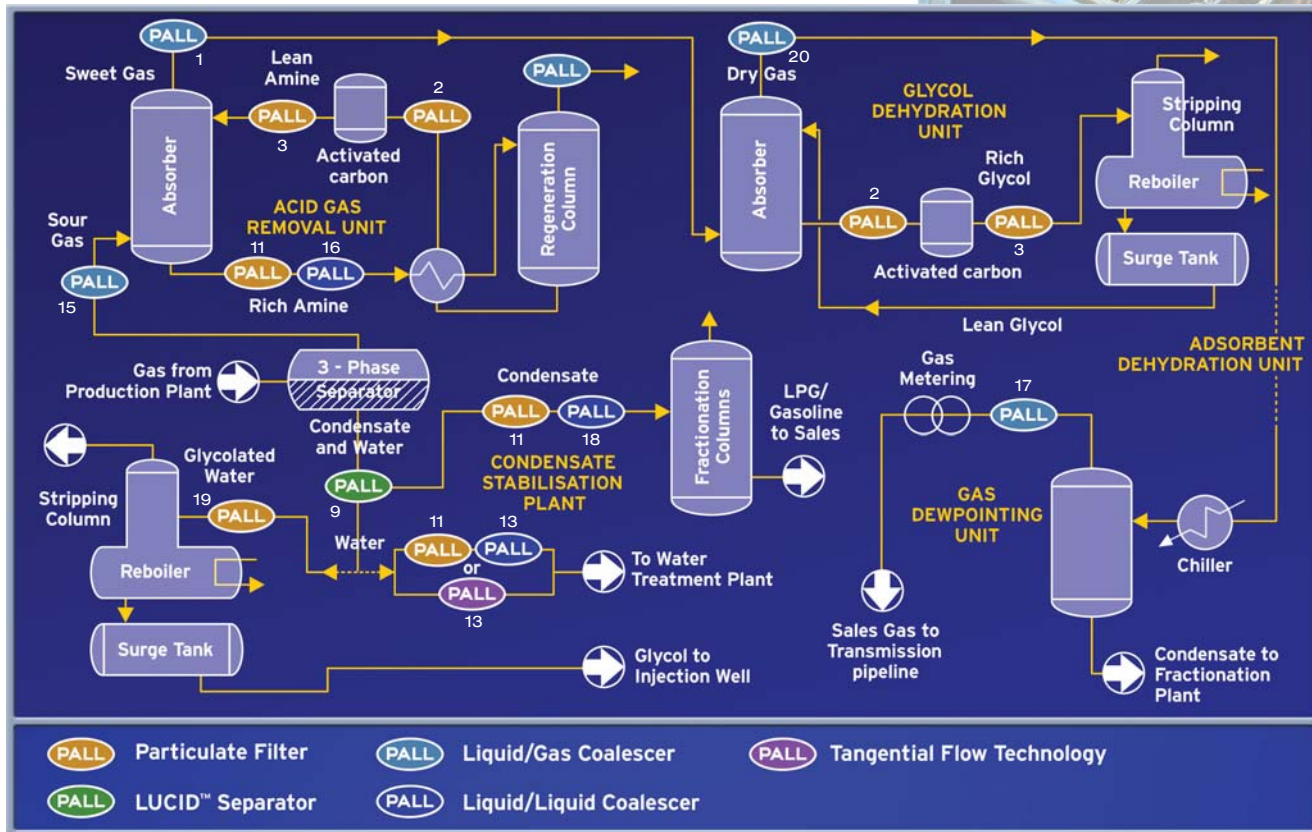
PALL 1
Sweet Gas
Lean Amine
PALL 3
Activated carbon
2 PALL
PALL
Absorber
Regeneration Column
ACID GAS REMOVAL UNIT
Sour Gas
PALL 15
11 PALL
16 PALL
Rich Amine

PALL 20
Dry Gas
GLYCOL DEHYDRATION UNIT
Absorber
Rich Glycol
2 PALL
Activated carbon
PALL 3
Stripping Column
Reboiler
Surge Tank
Lean Glycol
ADSORBENT DEHYDRATION UNIT

Gas from Production Plant
3 - Phase Separator
Condensate and Water
Condensate
PALL 11
PALL 18
Fractionation Columns
LPG/ Gasoline to Sales
CONDENSATE STABILISATION PLANT
PALL 9
Water
11 PALL
13 PALL
or
PALL 13
To Water Treatment Plant

Glycolated Water
Stripping Column
19 PALL
Reboiler
Surge Tank
Glycol to Injection Well

Gas Metering
17 PALL
GAS DEWPOINTING UNIT
Chiller
Sales Gas to Transmission pipeline
Condensate to Fractionation Plant

PALL Particulate Filter
PALL Liquid/Gas Coalescer
PALL Tangential Flow Technology
PALL LUCID™ Separator
PALL Liquid/Liquid Coalescer